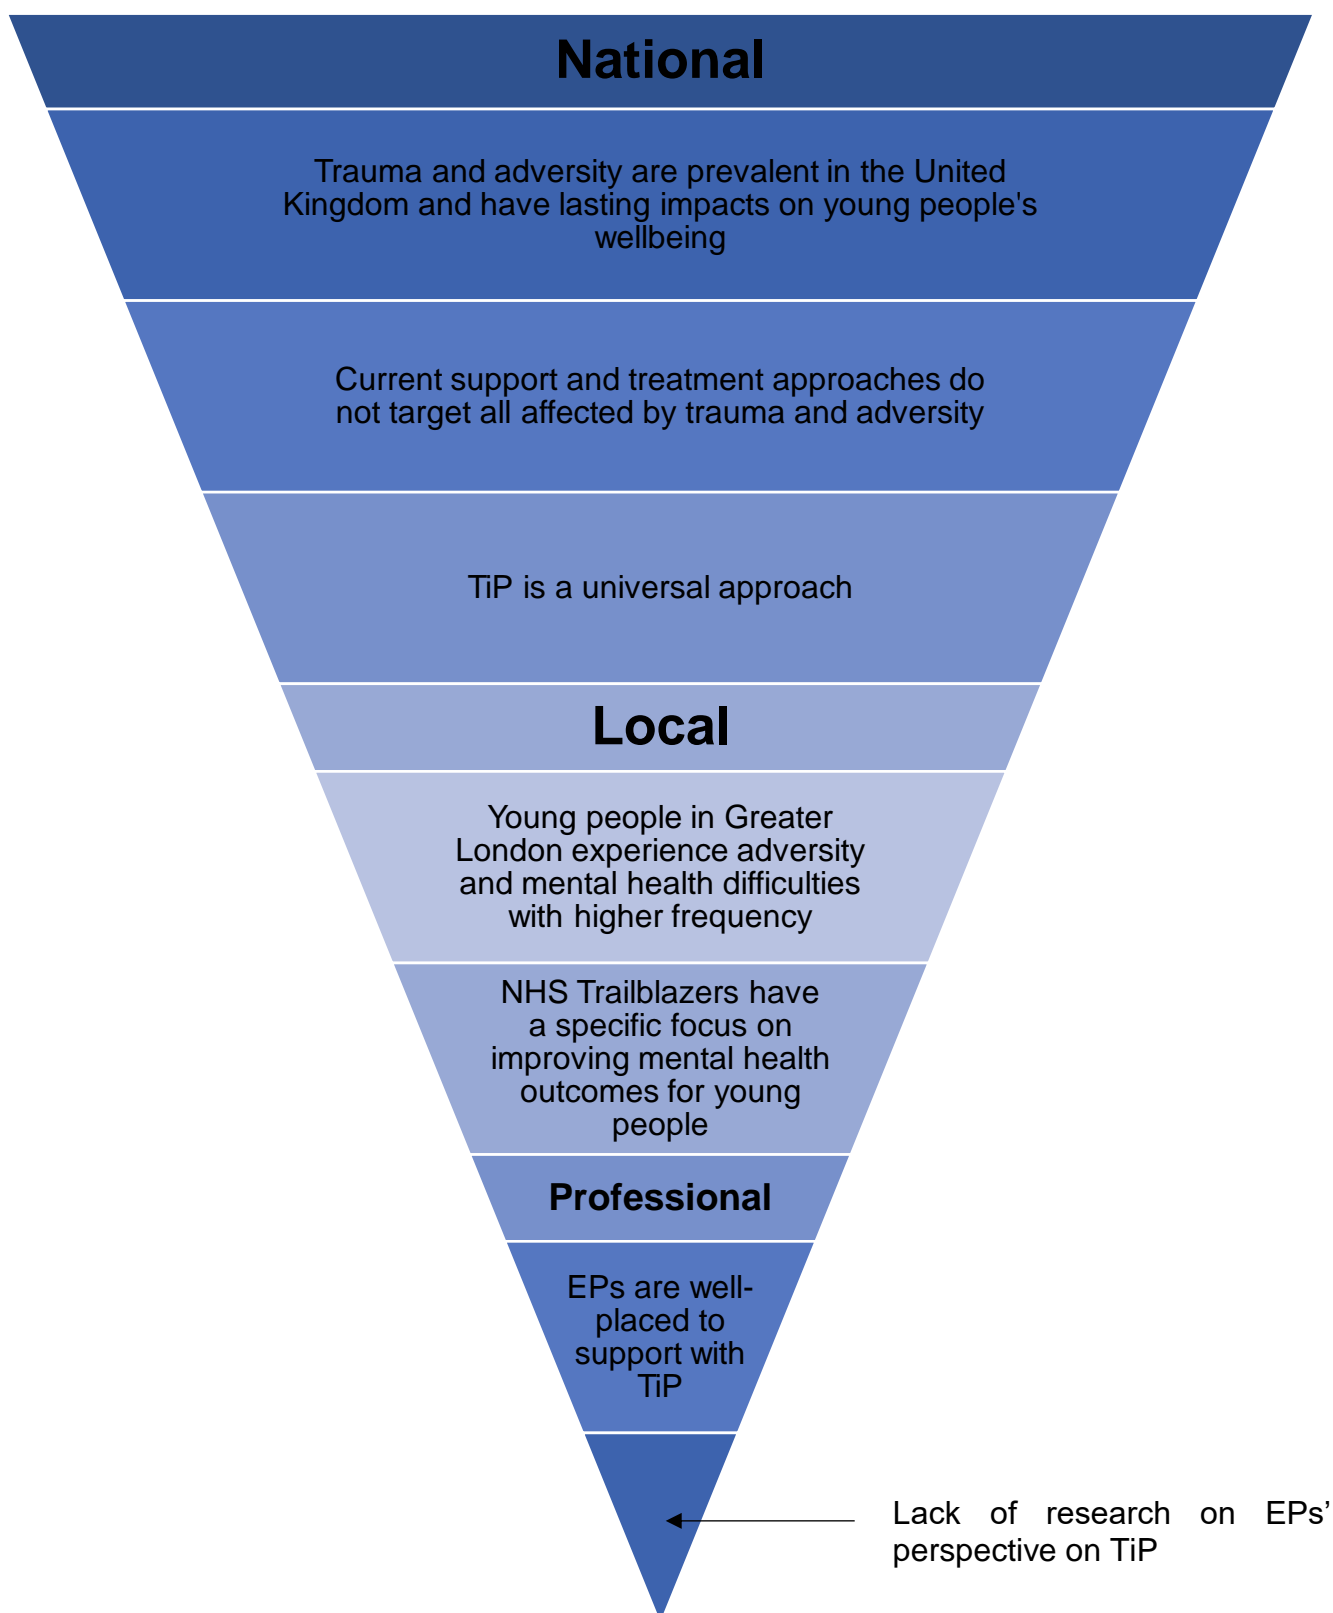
National

Trauma and adversity are prevalent in the United Kingdom and have lasting impacts on young people's wellbeing

Current support and treatment approaches do not target all affected by trauma and adversity

TiP is a universal approach

Local

Young people in Greater London experience adversity and mental health difficulties with higher frequency

NHS Trailblazers have a specific focus on improving mental health outcomes for young people

Professional

EPs are well-placed to support with TiP

Lack of research on EPs' perspective on TiP